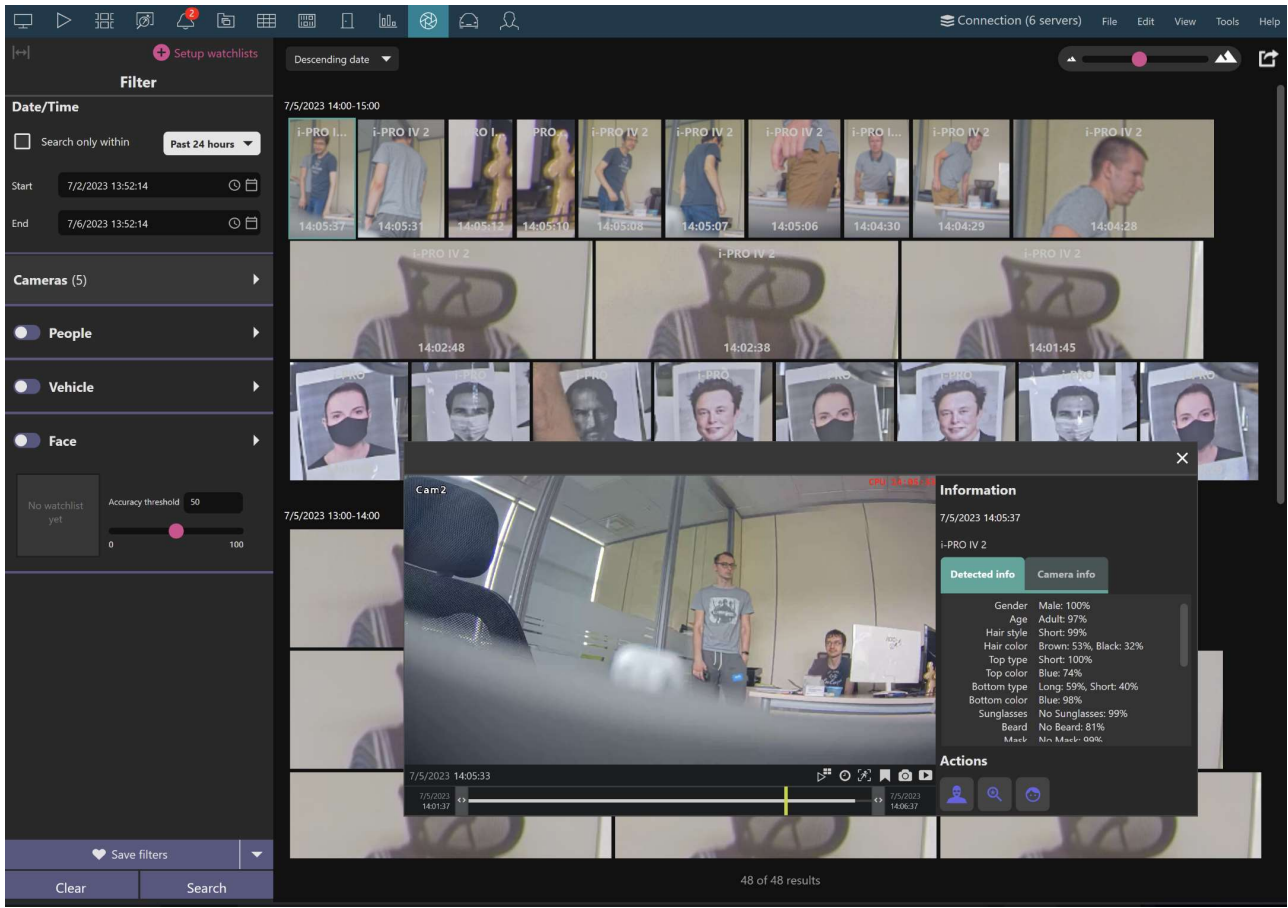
2

Connection (6 servers) File Edit View Tools Help

Setup watchlists

Filter

Date/Time

Search only within

Past 24 hours

Start 7/2/2023 13:52:14

End 7/6/2023 13:52:14

Cameras (5)

People

Vehicle

Face

No watchlist yet

Accuracy threshold 50

0 100

Save filters

Clear Search

Descending date

7/5/2023 14:00-15:00

i-PRO I... i-PRO IV 2 i-PRO I... i-PRO... i-PRO IV 2 i-PRO IV 2 i-PRO IV 2 i-PRO I... i-PRO IV 2 i-PRO IV 2

14:05:37 14:05:31 14:05:12 14:05:10 14:05:08 14:05:07 14:05:06 14:04:30 14:04:29 14:04:28

i-PRO IV 2 i-PRO IV 2 i-PRO IV 2

14:02:48 14:02:38 14:01:45

7/5/2023 13:00-14:00

Cam2

7/5/2023 14:05:33

7/5/2023 14:01:37

7/5/2023 14:06:37

Information

7/5/2023 14:05:37

i-PRO IV 2

Detected info

Camera info

Gender Male: 100%
Age Adult: 97%
Hair style Short: 99%
Hair color Brown: 53%, Black: 32%
Top type Short: 100%
Top color Blue: 74%
Bottom type Long: 59%, Short: 40%
Bottom color Blue: 98%
Sunglasses No Sunglasses: 99%
Beard No Beard: 81%
Mask No Mask: 99%

Actions

48 of 48 results